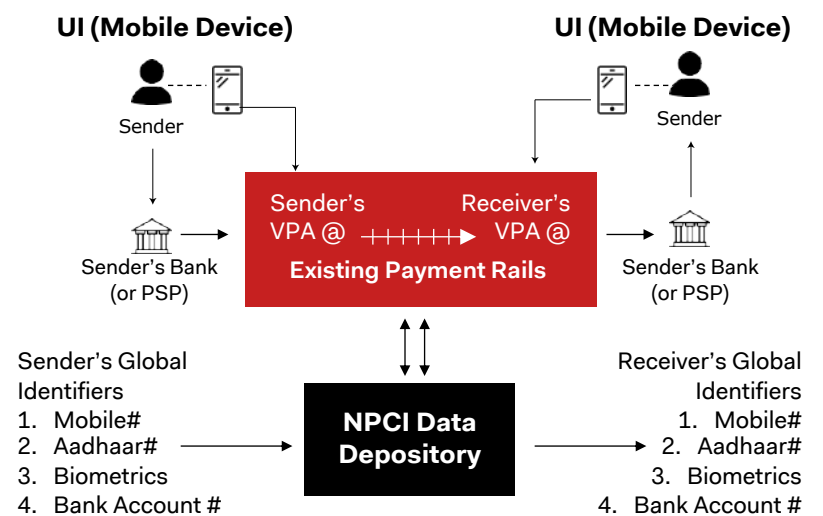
UI (Mobile Device)

Sender

Sender's Bank (or PSP)

UI (Mobile Device)

Sender

Sender's VPA @

Receiver's VPA @

Existing Payment Rails

Sender's Bank (or PSP)

Sender's Global Identifiers
1. Mobile#
2. Aadhaar#
3. Biometrics
4. Bank Account #

NPCI Data Depository

Receiver's Global Identifiers
1. Mobile#
2. Aadhaar#
3. Biometrics
4. Bank Account #